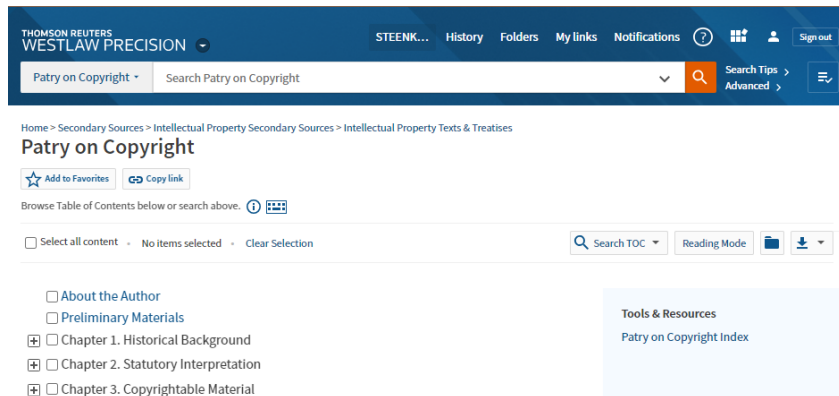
THOMSON REUTERS
WESTLAW PRECISION

STEENK... History Folders My links Notifications Sign out

Patry on Copyright ▾ Search Patry on Copyright

Search Tips ›
Advanced ›

Home > Secondary Sources > Intellectual Property Secondary Sources > Intellectual Property Texts & Treatises

Patry on Copyright

Add to Favorites Copy link

Browse Table of Contents below or search above.

Select all content • No items selected • Clear Selection

Search TOC ▾ Reading Mode

About the Author
Preliminary Materials
Chapter 1. Historical Background
Chapter 2. Statutory Interpretation
Chapter 3. Copyrightable Material

Tools & Resources
Patry on Copyright Index